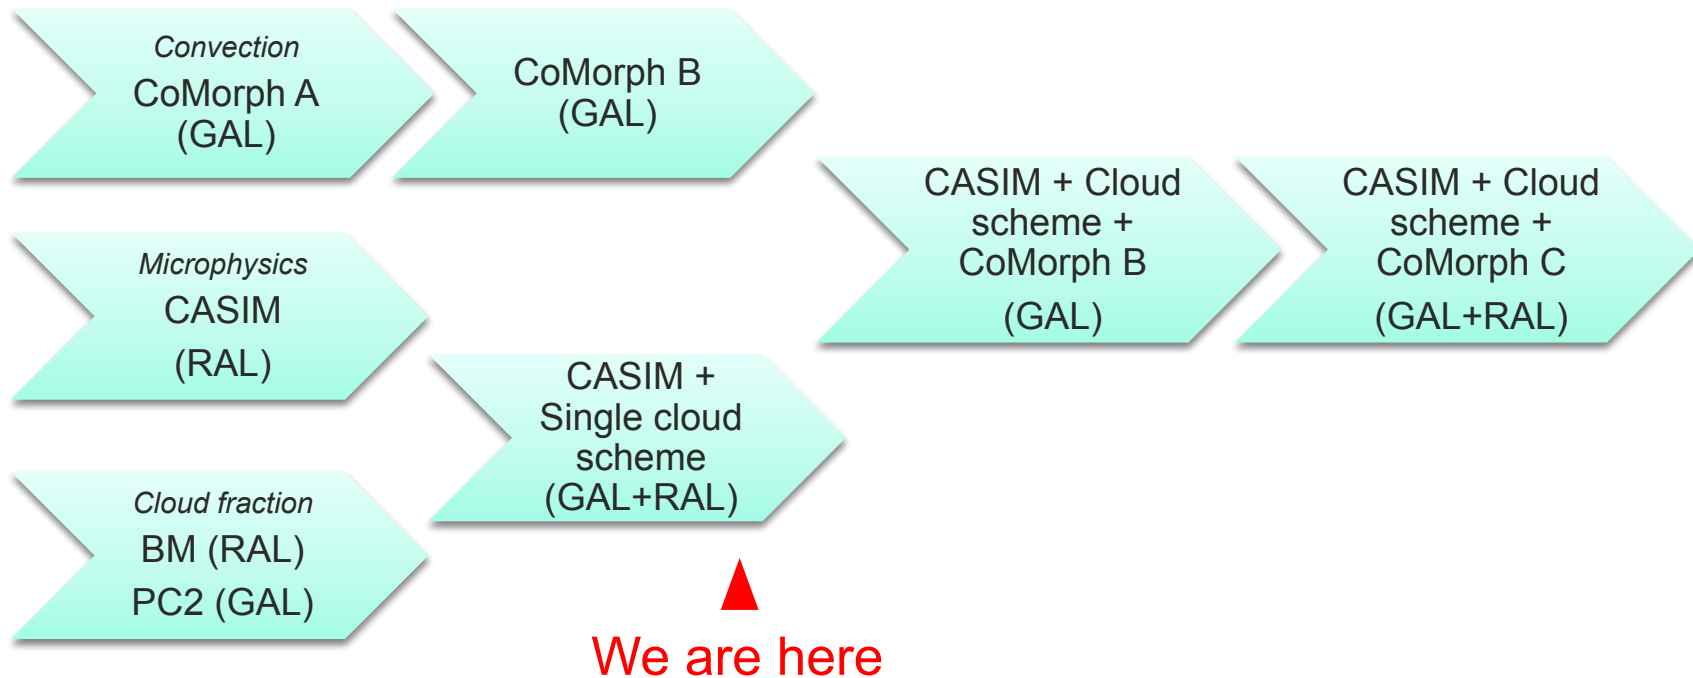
Convection
CoMorph A
(GAL)

CoMorph B
(GAL)

Microphysics
CASIM
(RAL)

Cloud fraction
BM (RAL)
PC2 (GAL)

CASIM +
Single cloud scheme
(GAL+RAL)

CASIM + Cloud scheme +
CoMorph B
(GAL)

CASIM + Cloud scheme +
CoMorph C
(GAL+RAL)

We are here